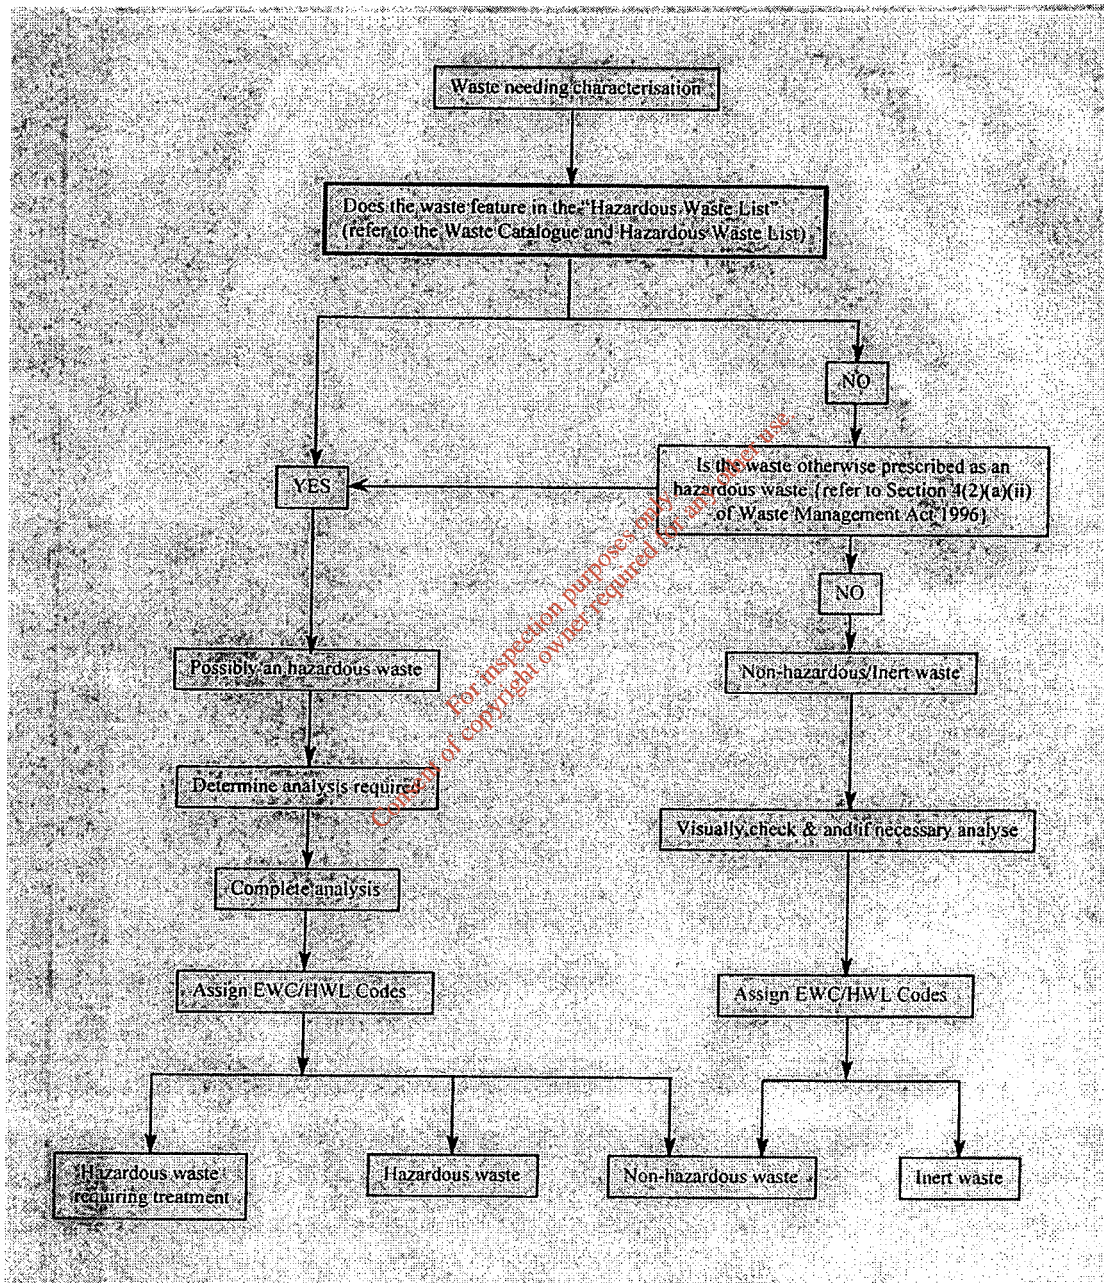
Waste needing characterisation

Does the waste feature in the "Hazardous Waste List" (refer to the Waste Catalogue and Hazardous Waste List)

NO

YES

Is the waste otherwise prescribed as an hazardous waste (refer to Section 4(2)(a)(ii) of Waste Management Act 1996)

NO

Possibly an hazardous waste

Non-hazardous/Inert waste

Determine analysis required

Visually check & and if necessary analyse

Complete analysis

Assign EWC/HWL Codes

Assign EWC/HWL Codes

Hazardous waste requiring treatment

Hazardous waste

Non-hazardous waste

Inert waste

For inspection purposes only. Consent of copyright owner required for any other use.